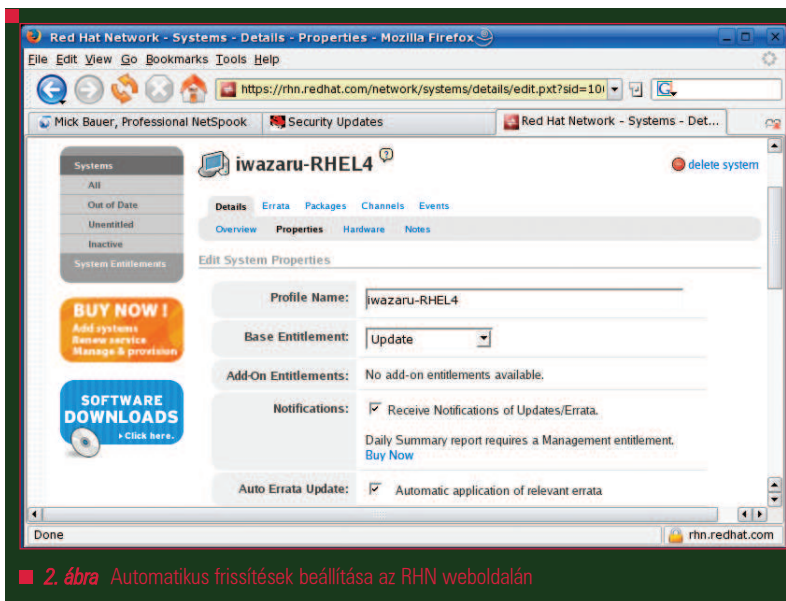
Red Hat Network - Systems - Details - Properties - Mozilla Firefox

File Edit View Go Bookmarks Tools Help

https://rhn.redhat.com/network/systems/details/edit.pxt?sid=10

Mick Bauer, Professional NetSpook | Security Updates | Red Hat Network - Systems - Det...

Systems
All
Out of Date
Unentitled
Inactive
System Entitlements

BUY NOW!
Add systems
Renew service
Manage & provision

SOFTWARE DOWNLOADS
▸Click here.

iwazaru-RHEL4

delete system

Details Errata Packages Channels Events

Overview Properties Hardware Notes

Edit System Properties

Profile Name: iwazaru-RHEL4

Base Entitlement: Update

Add-On Entitlements: No add-on entitlements available.

Notifications: Receive Notifications of Updates/Errata.

Daily Summary report requires a Management entitlement.
Buy Now

Auto Errata Update: Automatic application of relevant errata

Done

rhn.redhat.com

2. ábra Automatikus frissítések beállítása az RHN weboldalán